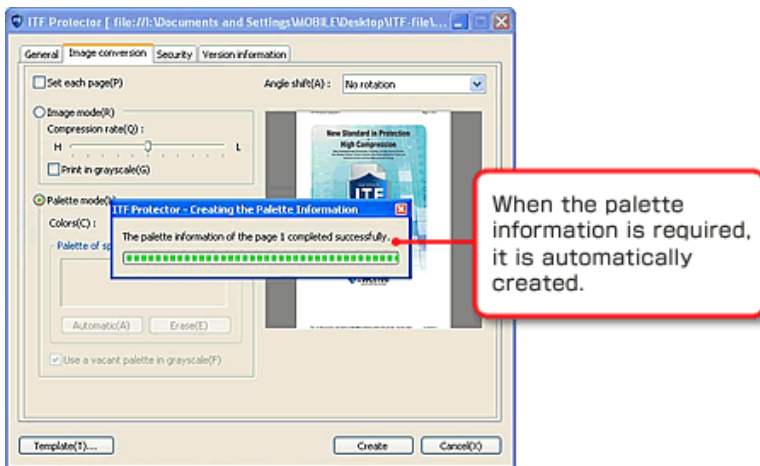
ITF Protector [ file://I:\Documents and Settings\MOBILE\Desktop\ITF-file\...

General | Image conversion | Security | Version information

Set each page(P)

Angle shift(A) : No rotation

Image mode(R)

Compression rate(Q) :

H

L

Print in grayscale(G)

Palette mode(L)

Colors(C) :

Palette of sp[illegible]

Automatic(A) Erase(E)

Use a vacant palette in grayscale(F)

New Standard in Protection

High Compression

ITF

ITF Protector - Creating the Palette Information

The palette information of the page 1 completed successfully.

When the palette information is required, it is automatically created.

Template(T)...

Create

Cancel(X)